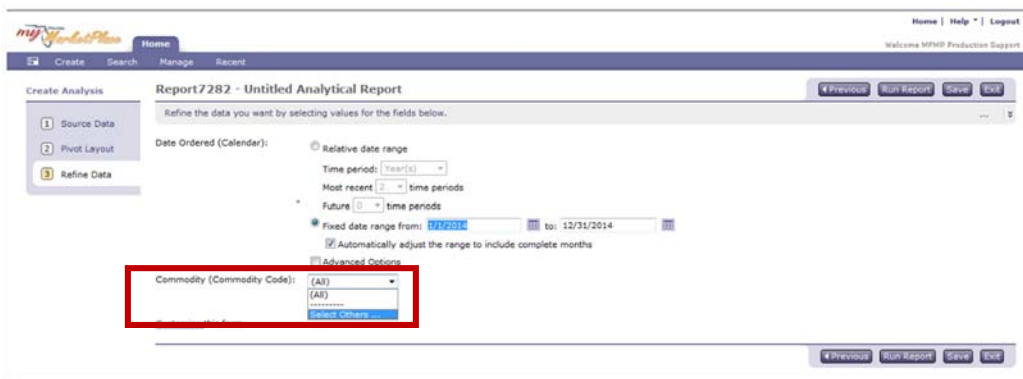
my Florida MarketPlace

Home | Help | Logout

Welcome MFMP Production Support

Home

Create Search Manage Recent

Create Analysis

1 Source Data

2 Pivot Layout

3 Refine Data

Report7282 - Untitled Analytical Report

Previous Run Report Save Exit

Refine the data you want by selecting values for the fields below.

Date Ordered (Calendar):

Relative date range

Time period: Year(s)

Most recent 2 time periods

Future 0 time periods

Fixed date range from: 1/1/2014 to: 12/31/2014

Automatically adjust the range to include complete months

Advanced Options

Commodity (Commodity Code): (All)

(All)

----------

Select Others ...

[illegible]

Previous Run Report Save Exit